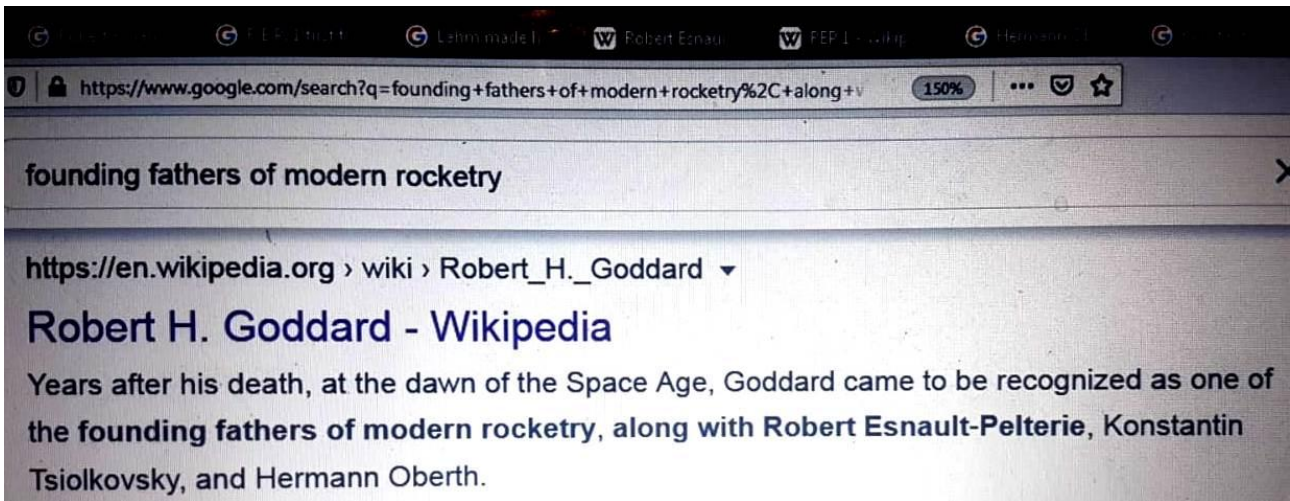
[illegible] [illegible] Lehm made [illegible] Robert Esnau PEP 1 - wiki Hermann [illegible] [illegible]

https://www.google.com/search?q=founding+fathers+of+modern+rocketry%2C+along+v 150% ••• 

founding fathers of modern rocketry

https://en.wikipedia.org › wiki › Robert_H._Goddard ▾

Robert H. Goddard - Wikipedia

Years after his death, at the dawn of the Space Age, Goddard came to be recognized as one of the founding fathers of modern rocketry, along with Robert Esnault-Pelterie, Konstantin Tsiolkovsky, and Hermann Oberth.